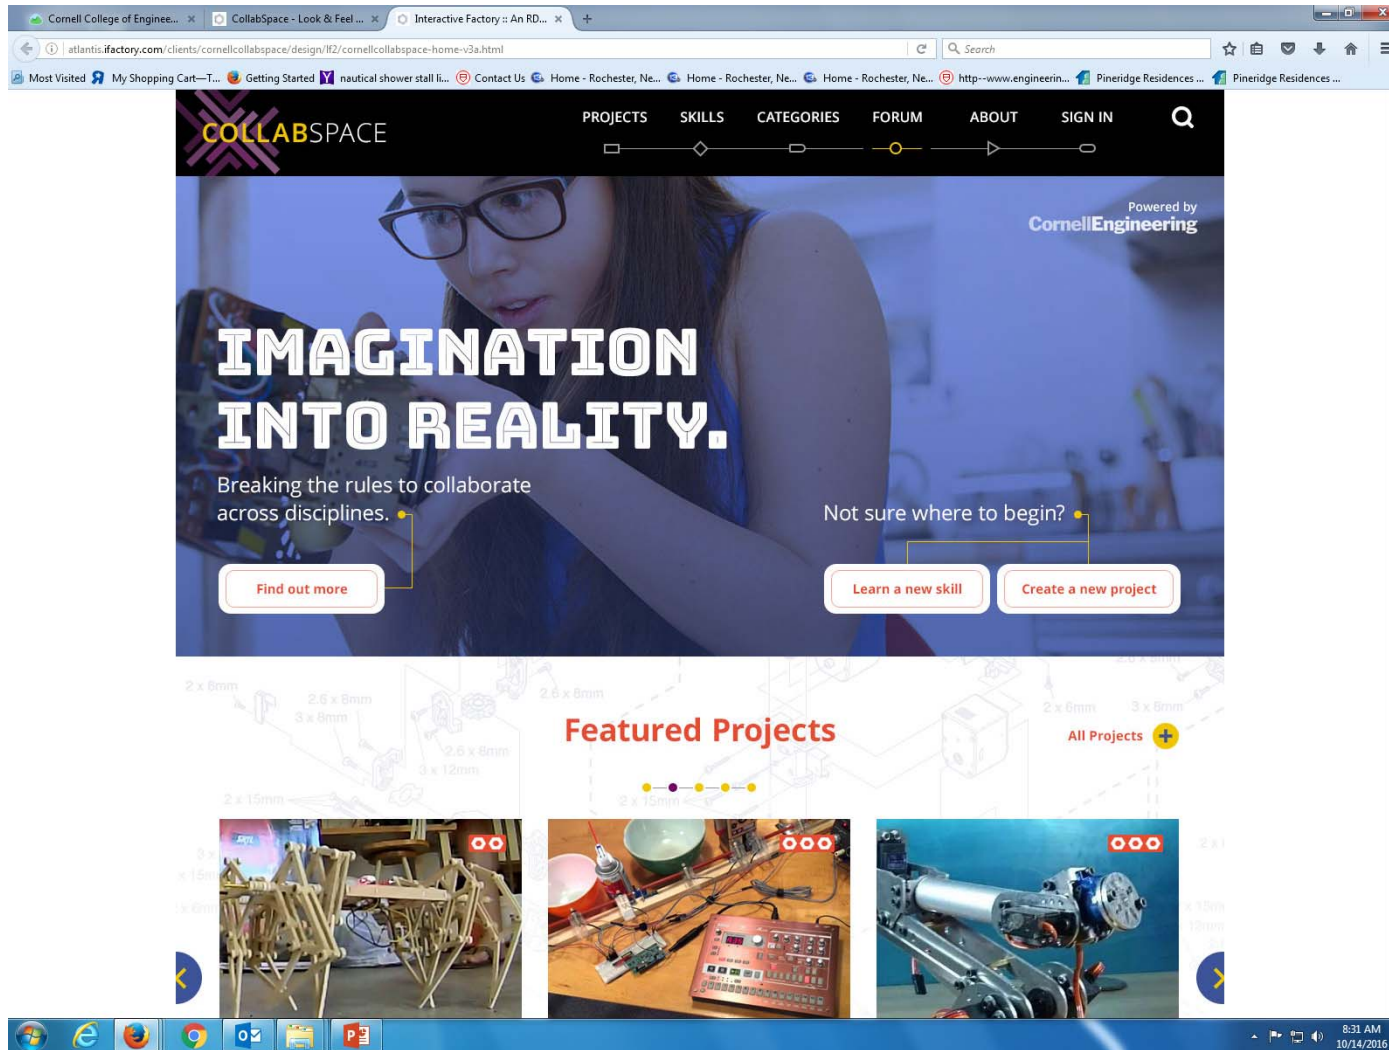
Cornell College of Enginee... × CollabSpace - Look & Feel ... × Interactive Factory :: An RD... × +

atlantis.ifactory.com/clients/cornellcollabspace/design/lf2/cornellcollabspace-home-v3a.html

Search

Most Visited My Shopping Cart—T... Getting Started nautical shower stall li... Contact Us Home - Rochester, Ne... Home - Rochester, Ne... Home - Rochester, Ne... http--www.engineerin... Pineridge Residences ... Pineridge Residences ...

COLLABSPACE

PROJECTS SKILLS CATEGORIES FORUM ABOUT SIGN IN

Powered by
CornellEngineering

IMAGINATION INTO REALITY.

Breaking the rules to collaborate across disciplines.

Find out more

Not sure where to begin?

Learn a new skill

Create a new project

2 x 6mm 2.6 x 6mm 3 x 6mm 2.6 x 6mm 2.6 x 6mm 3 x 12mm 2 x 15mm 2 x 15mm 2 x 6mm 3 x 6mm 2.6 x 6mm

Featured Projects

All Projects

8:31 AM
10/14/2016